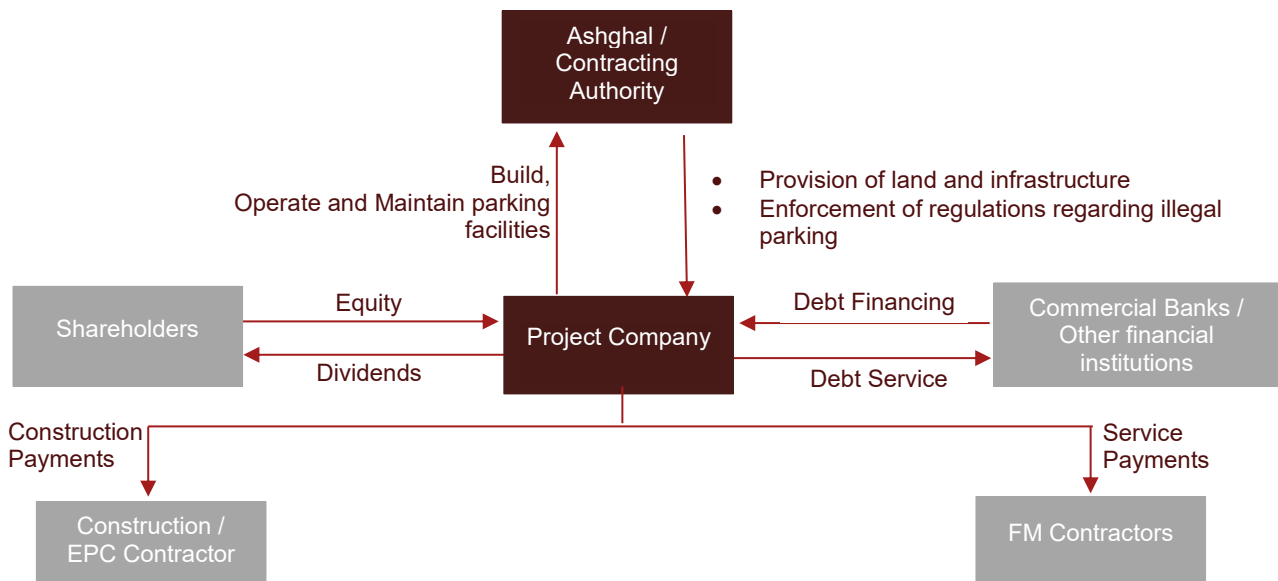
Ashghal / Contracting Authority

Build, Operate and Maintain parking facilities

• Provision of land and infrastructure
• Enforcement of regulations regarding illegal parking

Shareholders

Equity

Dividends

Project Company

Debt Financing

Debt Service

Commercial Banks / Other financial institutions

Construction Payments

Service Payments

Construction / EPC Contractor

FM Contractors